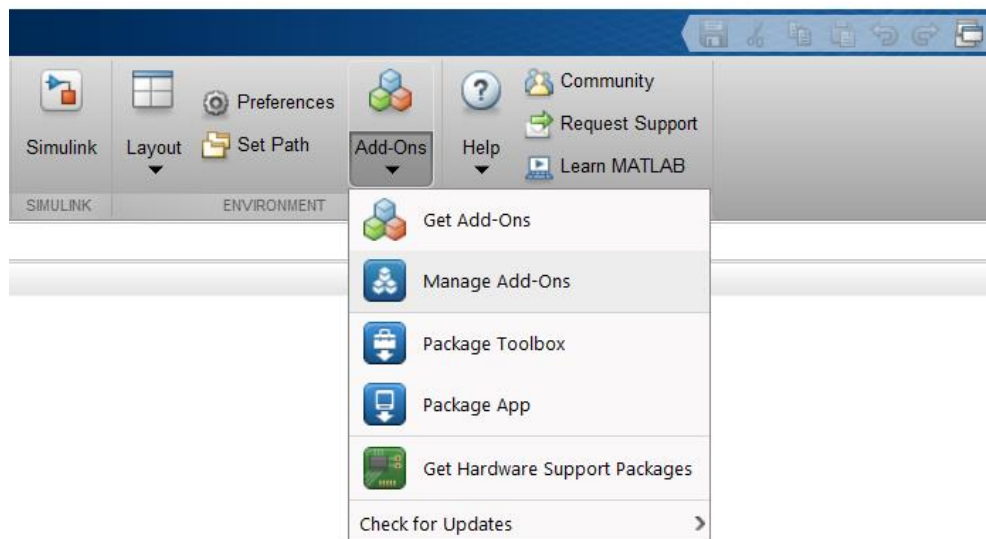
Simulink
Layout
Preferences
Set Path
Add-Ons
Help
Community
Request Support
Learn MATLAB
SIMULINK
ENVIRONMENT

Get Add-Ons
Manage Add-Ons
Package Toolbox
Package App
Get Hardware Support Packages
Check for Updates